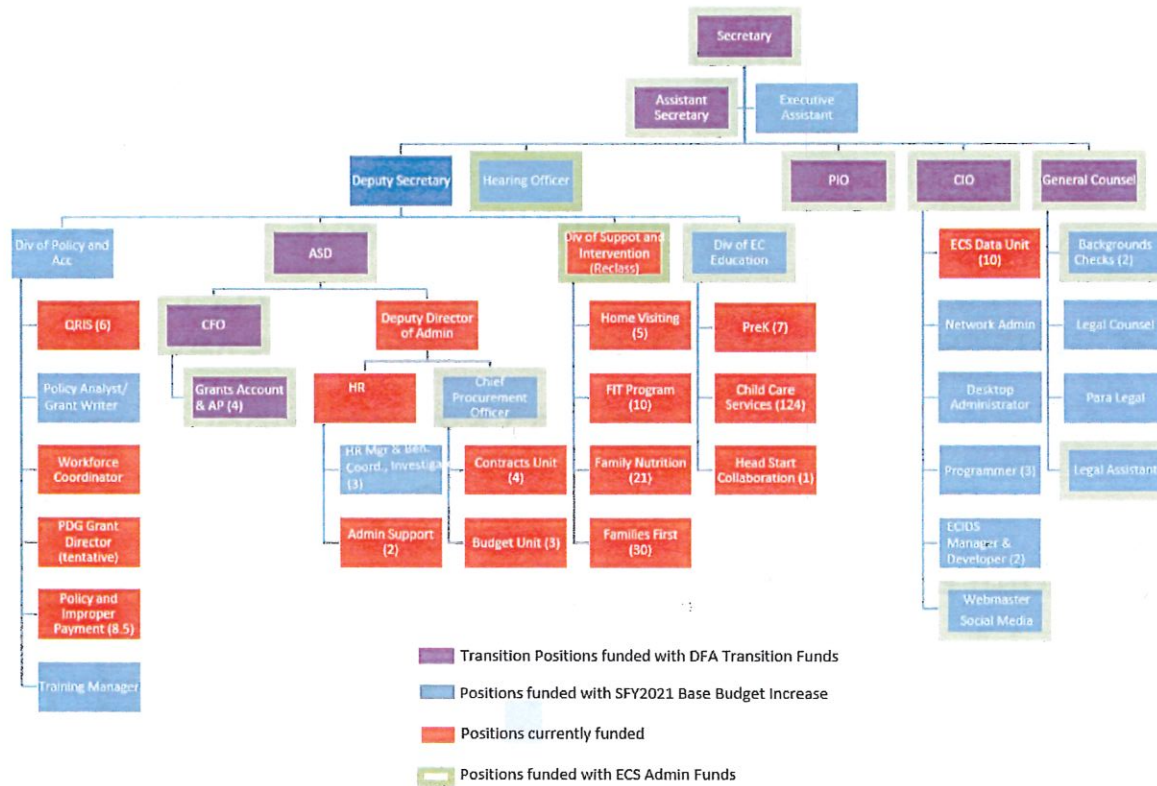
Secretary

Assistant Secretary

Executive Assistant

Deputy Secretary

Hearing Officer

PIO

CIO

General Counsel

Div of Policy and Acc

ASD

Div of Suppot and Intervention (Reclass)

Div of EC Education

ECS Data Unit (10)

Backgrounds Checks (2)

QRIS (6)

CFO

Deputy Director of Admin

Home Visiting (5)

PreK (7)

Network Admin

Legal Counsel

Policy Analyst/ Grant Writer

Grants Account & AP (4)

HR

Chief Procurement Officer

FIT Program (10)

Child Care Services (124)

Desktop Administrator

Para Legal

Workforce Coordinator

HR Mgr & Ben. Coord., Investiga (3)

Contracts Unit (4)

Family Nutrition (21)

Head Start Collaboration (1)

Programmer (3)

Legal Assistant

PDG Grant Director (tentative)

Admin Support (2)

Budget Unit (3)

Families First (30)

ECIDS Manager & Developer (2)

Policy and Improper Payment (8.5)

Webmaster Social Media

Training Manager

Transition Positions funded with DFA Transition Funds

Positions funded with SFY2021 Base Budget Increase

Positions currently funded

Positions funded with ECS Admin Funds